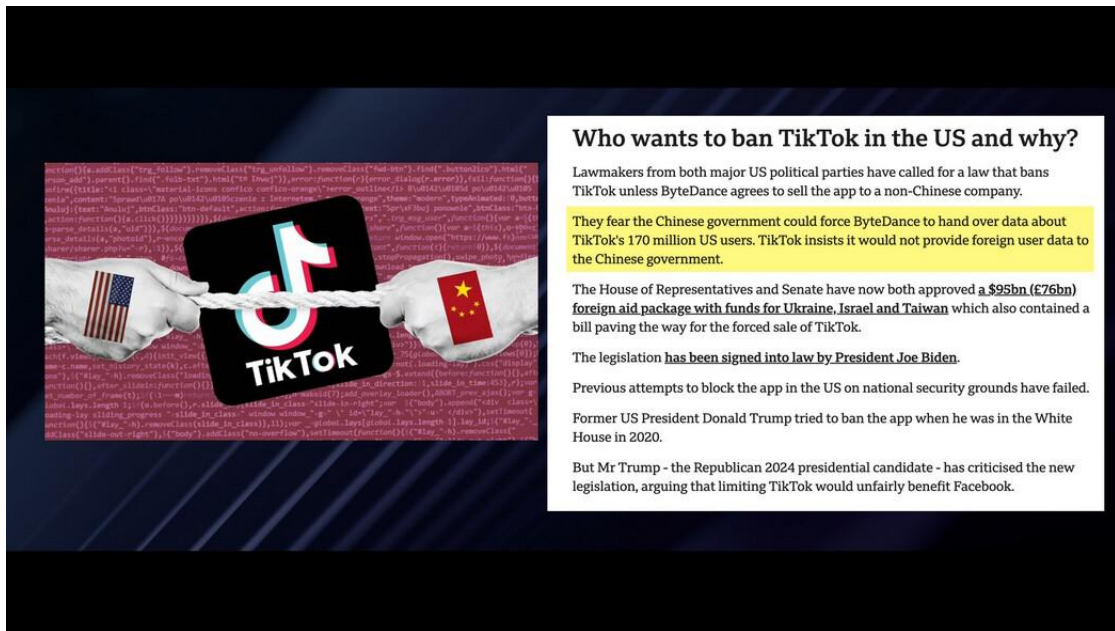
TikTok

Who wants to ban TikTok in the US and why?

Lawmakers from both major US political parties have called for a law that bans TikTok unless ByteDance agrees to sell the app to a non-Chinese company.

They fear the Chinese government could force ByteDance to hand over data about TikTok's 170 million US users. TikTok insists it would not provide foreign user data to the Chinese government.

The House of Representatives and Senate have now both approved a $95bn (£76bn) foreign aid package with funds for Ukraine, Israel and Taiwan which also contained a bill paving the way for the forced sale of TikTok.

The legislation has been signed into law by President Joe Biden.

Previous attempts to block the app in the US on national security grounds have failed.

Former US President Donald Trump tried to ban the app when he was in the White House in 2020.

But Mr Trump - the Republican 2024 presidential candidate - has criticised the new legislation, arguing that limiting TikTok would unfairly benefit Facebook.